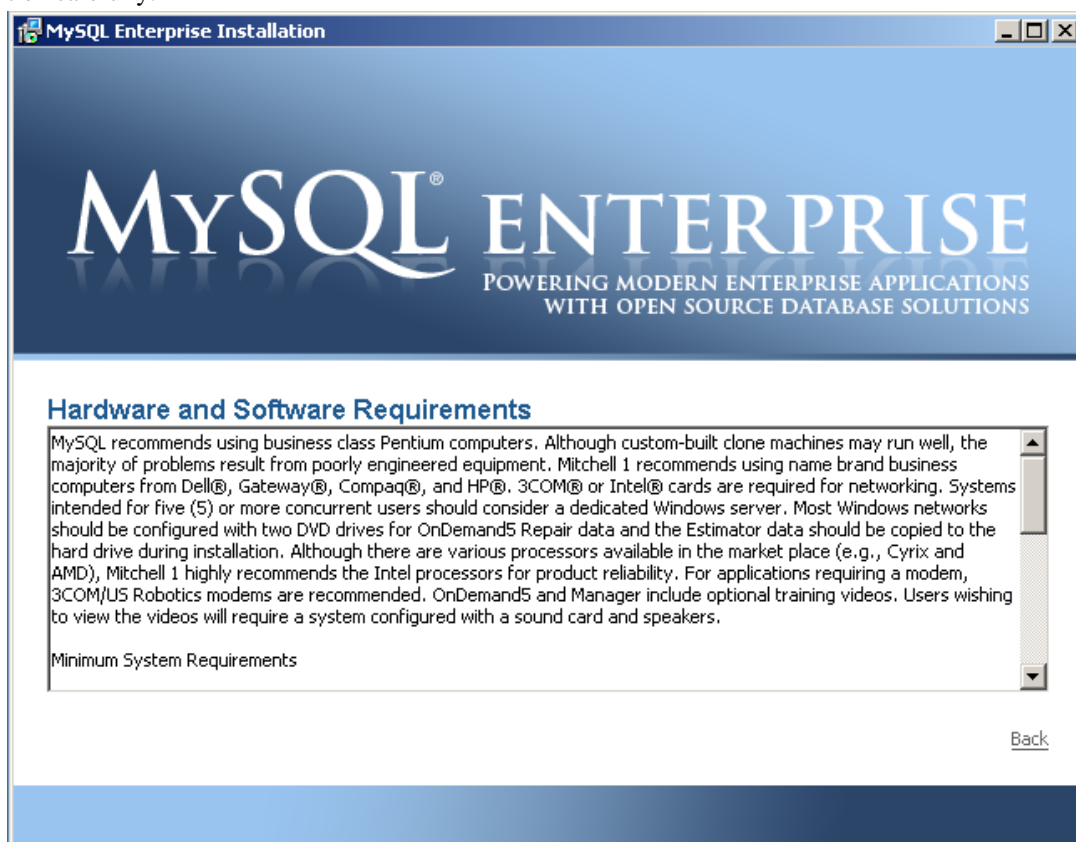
MySQL Enterprise Installation

MySQL® ENTERPRISE
POWERING MODERN ENTERPRISE APPLICATIONS WITH OPEN SOURCE DATABASE SOLUTIONS

Hardware and Software Requirements

MySQL recommends using business class Pentium computers. Although custom-built clone machines may run well, the majority of problems result from poorly engineered equipment. Mitchell 1 recommends using name brand business computers from Dell®, Gateway®, Compaq®, and HP®. 3COM® or Intel® cards are required for networking. Systems intended for five (5) or more concurrent users should consider a dedicated Windows server. Most Windows networks should be configured with two DVD drives for OnDemand5 Repair data and the Estimator data should be copied to the hard drive during installation. Although there are various processors available in the market place (e.g., Cyrix and AMD), Mitchell 1 highly recommends the Intel processors for product reliability. For applications requiring a modem, 3COM/US Robotics modems are recommended. OnDemand5 and Manager include optional training videos. Users wishing to view the videos will require a system configured with a sound card and speakers.

Minimum System Requirements

Back